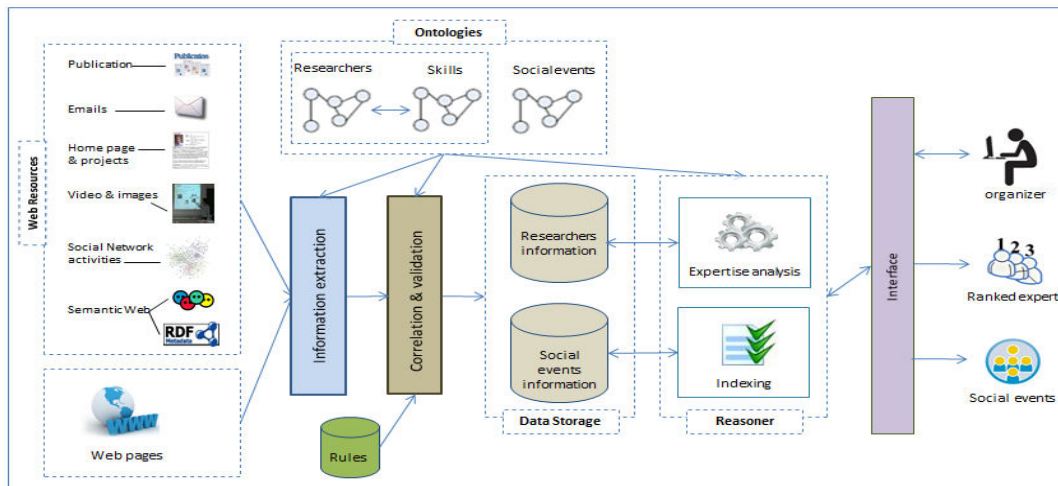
Ontologies

Researchers

Skills

Social events

Web Resources

Publication

Publication

Emails

Home page & projects

Video & images

Social Network activities

Semantic Web

RDF Metadata

WWW

Web pages

Information extraction

Correlation & validation

Rules

Researchers information

Social events information

Data Storage

Expertise analysis

Indexing

Reasoner

Interface

organizer

1 2 3

Ranked expert

Social events